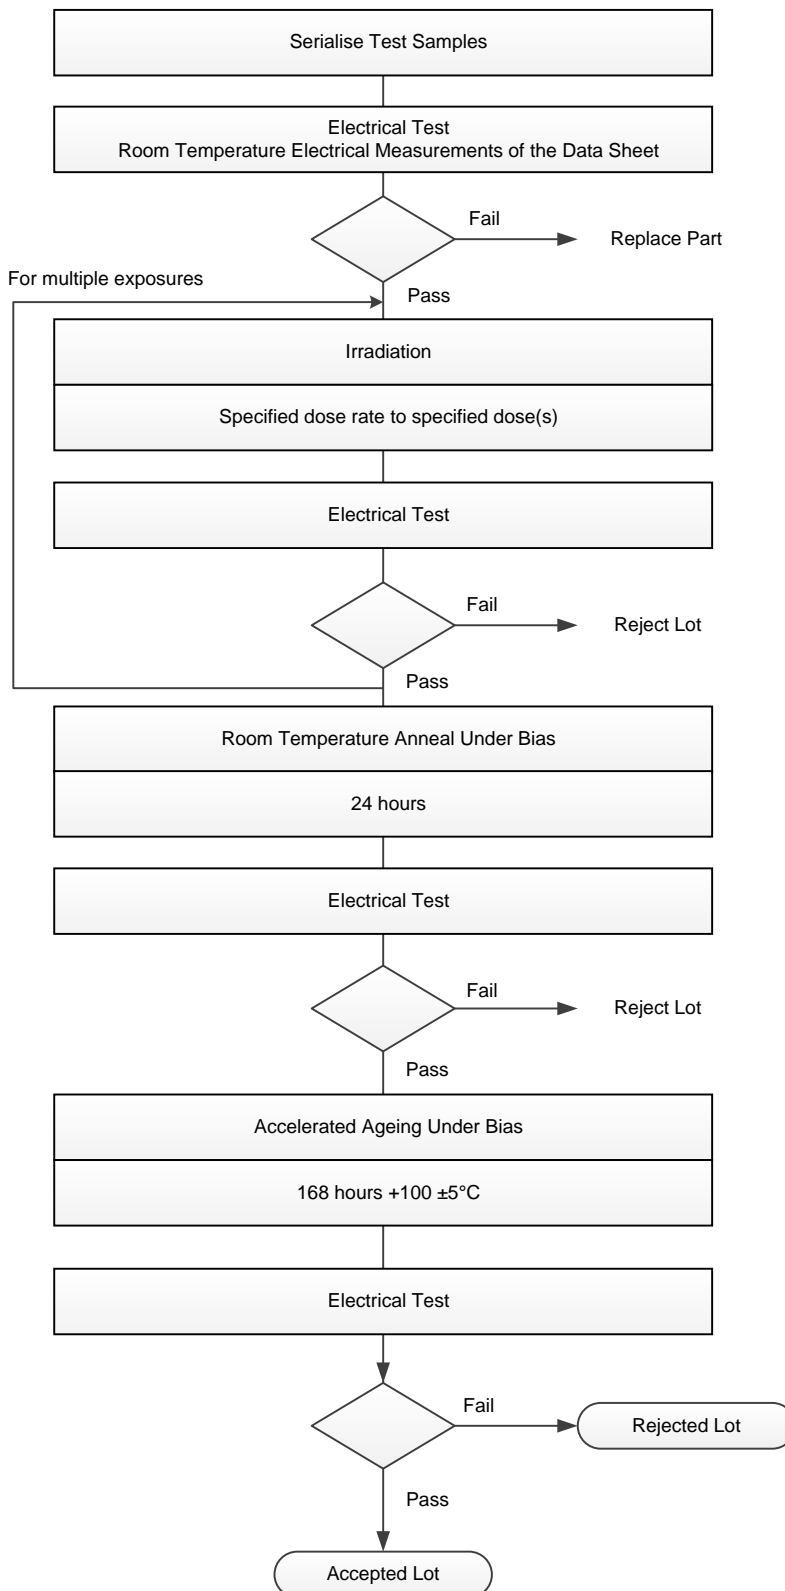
Serialise Test Samples

Electrical Test
Room Temperature Electrical Measurements of the Data Sheet

Fail

Replace Part

For multiple exposures

Pass

Irradiation

Specified dose rate to specified dose(s)

Electrical Test

Fail

Reject Lot

Pass

Room Temperature Anneal Under Bias

24 hours

Electrical Test

Fail

Reject Lot

Pass

Accelerated Ageing Under Bias

168 hours +100 ±5°C

Electrical Test

Fail

Rejected Lot

Pass

Accepted Lot